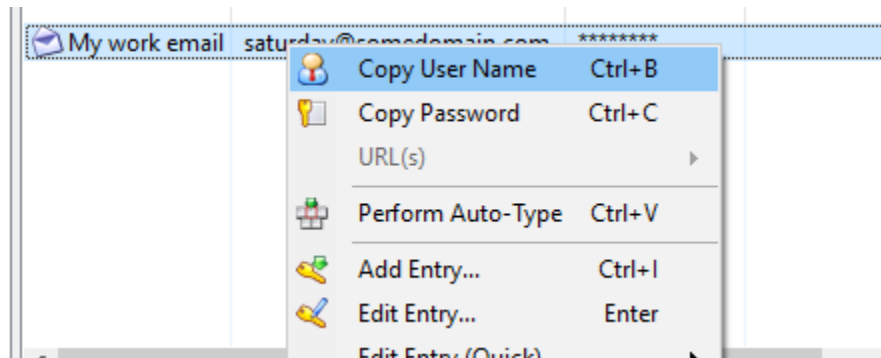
My work email saturday@somedomain.com ********

| | |
|---|---|
| Copy User Name | Ctrl+B |
| Copy Password | Ctrl+C |
| URL(s) | |
| Perform Auto-Type | Ctrl+V |
| Add Entry... | Ctrl+I |
| Edit Entry... | Enter |
| Edit Entry (Quick) | |